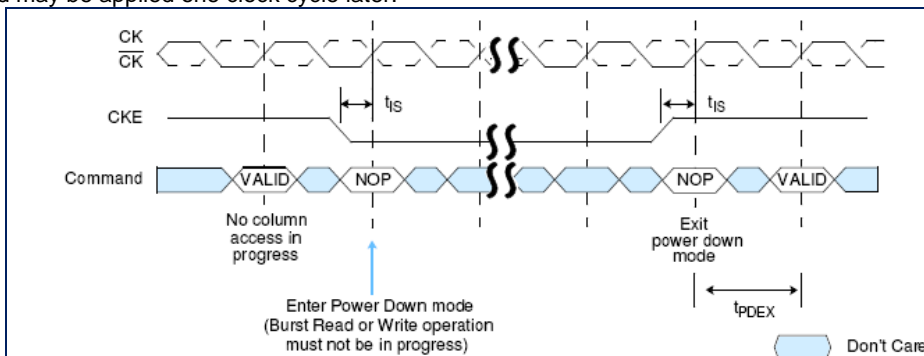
d may be applied one clock cycle later.

CK
$\overline{CK}$

CKE

$t_{IS}$

$t_{IS}$

Command

VALID

NOP

NOP

VALID

No column access in progress

Exit power down mode

Enter Power Down mode (Burst Read or Write operation must not be in progress)

$t_{PDEX}$

Don't Care